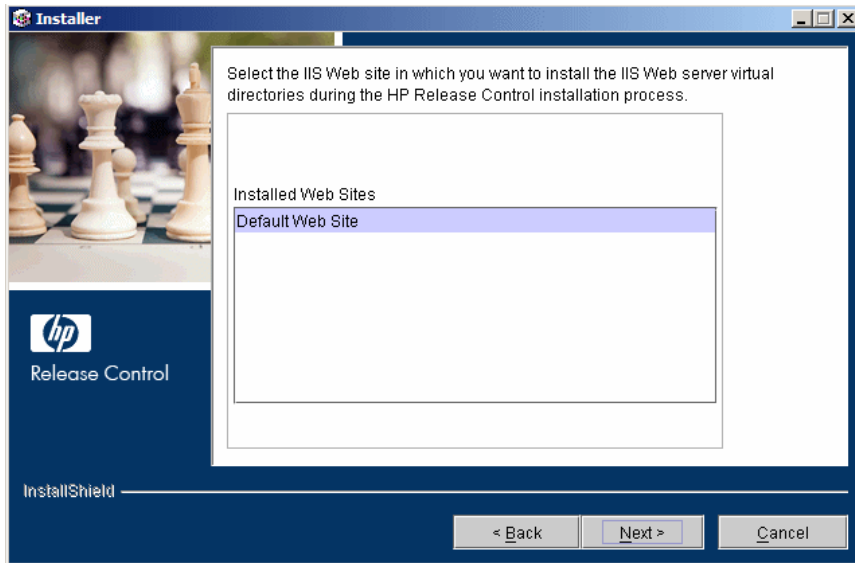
Installer

Select the IIS Web site in which you want to install the IIS Web server virtual directories during the HP Release Control installation process.

Installed Web Sites

Default Web Site

hp

Release Control

InstallShield

< Back

Next >

Cancel